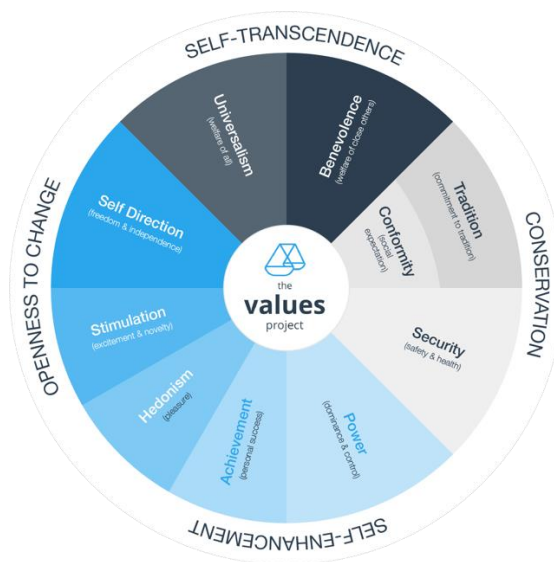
SELF-TRANSCENDENCE

CONSERVATION

SELF-ENHANCEMENT

OPENNESS TO CHANGE

Universalism
(welfare of all)

Benevolence
(welfare of close others)

Tradition
(commitment to tradition)

Conformity
(social expectation)

Security
(safety & health)

Power
(dominance & control)

Achievement
(personal success)

Hedonism
(pleasure)

Stimulation
(excitement & novelty)

Self Direction
(freedom & independence)

the
values
project